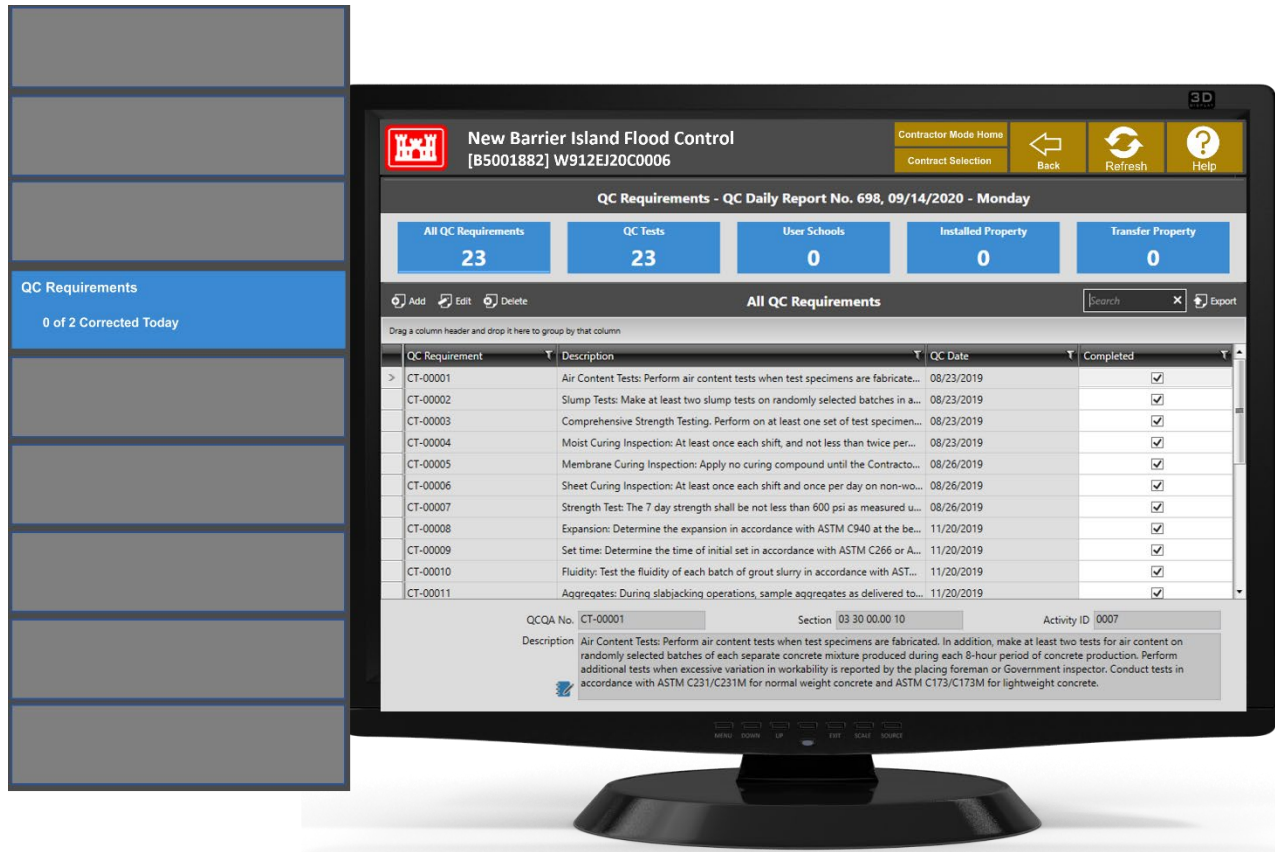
QC Requirements

0 of 2 Corrected Today

3D

New Barrier Island Flood Control
[B5001882] W912EJ20C0006

Contractor Mode Home

Contract Selection

Back

Refresh

Help

QC Requirements - QC Daily Report No. 698, 09/14/2020 - Monday

| All QC Requirements | QC Tests | User Schools | Installed Property | Transfer Property |
|---|---|---|---|---|
| 23 | 23 | 0 | 0 | 0 |

Add Edit Delete

All QC Requirements

Search

Export

Drag a column header and drop it here to group by that column

| QC Requirement | Description | QC Date | Completed |
|---|---|---|---|
| CT-00001 | Air Content Tests: Perform air content tests when test specimens are fabricate... | 08/23/2019 | ✓ |
| CT-00002 | Slump Tests: Make at least two slump tests on randomly selected batches in a... | 08/23/2019 | ✓ |
| CT-00003 | Comprehensive Strength Testing. Perform on at least one set of test specimen... | 08/23/2019 | ✓ |
| CT-00004 | Moist Curing Inspection: At least once each shift, and not less than twice per... | 08/23/2019 | ✓ |
| CT-00005 | Membrane Curing Inspection: Apply no curing compound until the Contracto... | 08/26/2019 | ✓ |
| CT-00006 | Sheet Curing Inspection: At least once each shift and once per day on non-wo... | 08/26/2019 | ✓ |
| CT-00007 | Strength Test: The 7 day strength shall be not less than 600 psi as measured u... | 08/26/2019 | ✓ |
| CT-00008 | Expansion: Determine the expansion in accordance with ASTM C940 at the be... | 11/20/2019 | ✓ |
| CT-00009 | Set time: Determine the time of initial set in accordance with ASTM C266 or A... | 11/20/2019 | ✓ |
| CT-00010 | Fluidity: Test the fluidity of each batch of grout slurry in accordance with AST... | 11/20/2019 | ✓ |
| CT-00011 | Aggregates: During slabjacking operations, sample aggregates as delivered to... | 11/20/2019 | ✓ |

QCQA No. CT-00001

Section 03 30 00.00 10

Activity ID 0007

Description Air Content Tests: Perform air content tests when test specimens are fabricated. In addition, make at least two tests for air content on randomly selected batches of each separate concrete mixture produced during each 8-hour period of concrete production. Perform additional tests when excessive variation in workability is reported by the placing foreman or Government inspector. Conduct tests in accordance with ASTM C231/C231M for normal weight concrete and ASTM C173/C173M for lightweight concrete.

MENU DOWN UP EXIT SCALE SOURCE